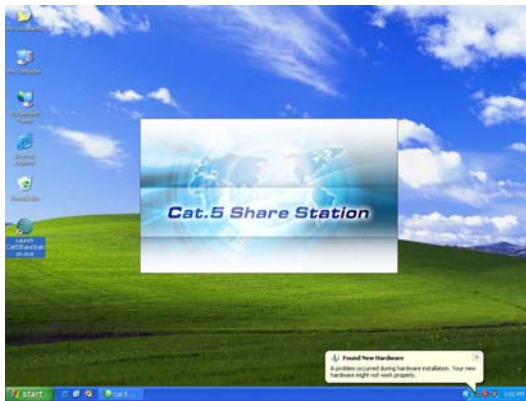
My Documents

My Computer

My Network Places

Internet Explorer

Recycle Bin

Launch Cat5ShareStation.exe

Cat.5 Share Station

Found New Hardware
A problem occurred during hardware installation. Your new hardware might not work properly.

start

Cat.5 ...

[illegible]